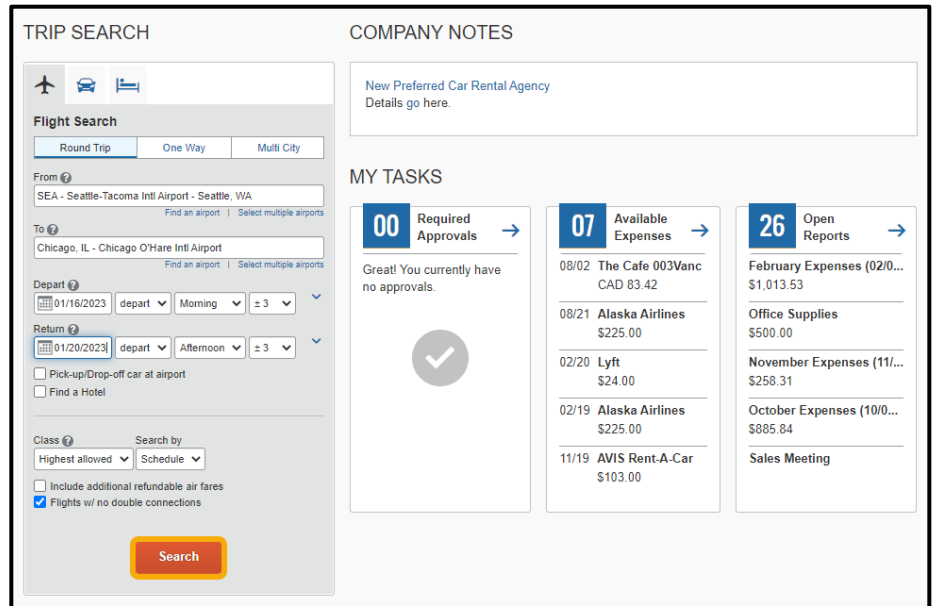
TRIP SEARCH

Flight Search

Round Trip | One Way | Multi City

From
SEA - Seattle-Tacoma Intl Airport - Seattle, WA
Find an airport | Select multiple airports

To
Chicago, IL - Chicago O'Hare Intl Airport
Find an airport | Select multiple airports

Depart
01/16/2023 depart Morning ± 3

Return
01/20/2023 depart Afternoon ± 3

Pick-up/Drop-off car at airport
Find a Hotel

Class
Highest allowed

Search by
Schedule

Include additional refundable air fares
Flights w/ no double connections

Search

COMPANY NOTES

New Preferred Car Rental Agency
Details go here.

MY TASKS

00 Required Approvals
Great! You currently have no approvals.

07 Available Expenses
08/02 The Cafe 003Vanc
CAD 83.42
08/21 Alaska Airlines
$225.00
02/20 Lyft
$24.00
02/19 Alaska Airlines
$225.00
11/19 AVIS Rent-A-Car
$103.00

26 Open Reports
February Expenses (02/0...
$1,013.53
Office Supplies
$500.00
November Expenses (11/...
$258.31
October Expenses (10/0...
$885.84
Sales Meeting